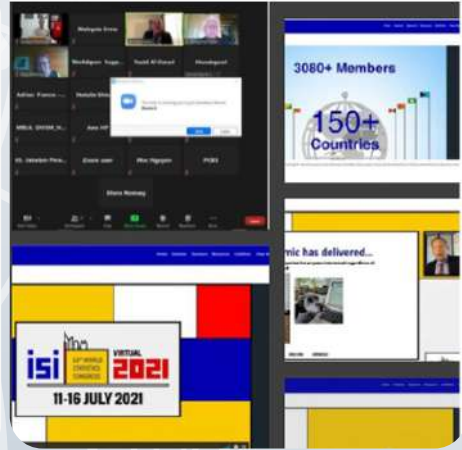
Malgosia Foster

Workshops Yoga

Nadd Al-Dasari

Adrian France

Natalia Ilina

Ann HP

NMLA DOOM

Dr. Idowum Peru

Zoom user

Mac Nguyen

PCRS

Elvira Nasiang

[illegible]

3080+ Members

150+ Countries

nic has delivered...

ISI 63rd WORLD STATISTICS CONGRESS

VIRTUAL 2021

11-16 JULY 2021